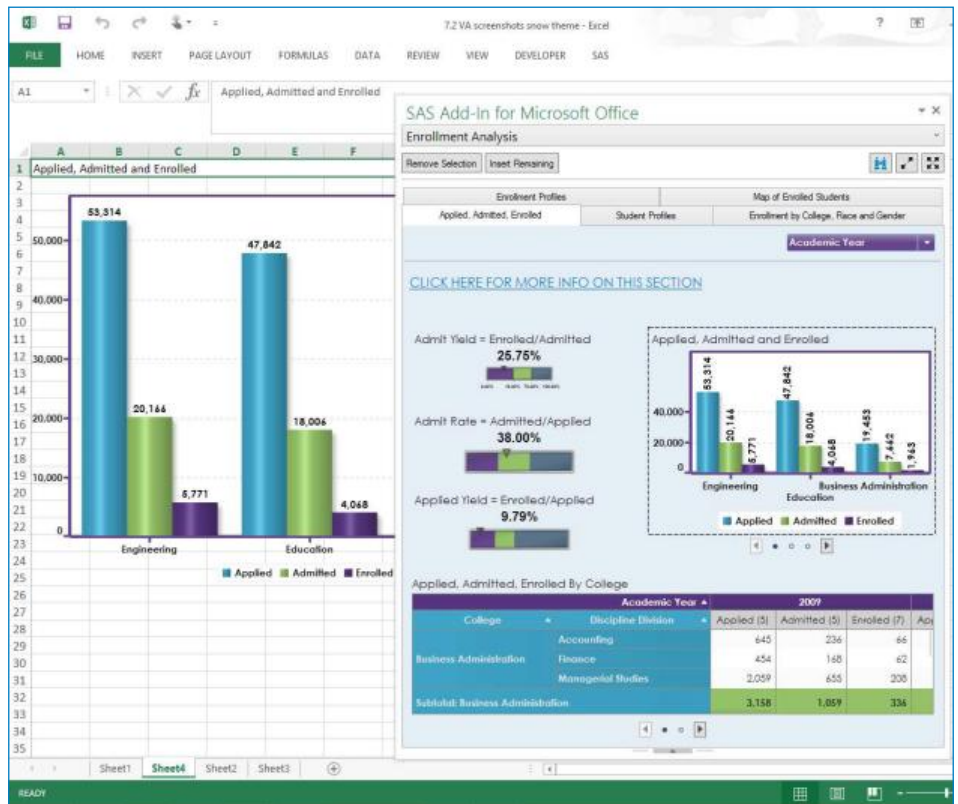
7.2 VA screenshots snow theme - Excel

? 

FILE HOME INSERT PAGE LAYOUT FORMULAS DATA REVIEW VIEW DEVELOPER SAS

A1

Applied, Admitted and Enrolled

A B C D E F

1 Applied, Admitted and Enrolled

| | | | | | | | | | | | | | | | | | | | | | | | | | | | | | | | | | |
|---|---|---|---|---|---|---|---|---|---|---|---|---|---|---|---|---|---|---|---|---|---|---|---|---|---|---|---|---|---|---|---|---|---|
| 2 | 3 | 4 | 5 | 6 | 7 | 8 | 9 | 10 | 11 | 12 | 13 | 14 | 15 | 16 | 17 | 18 | 19 | 20 | 21 | 22 | 23 | 24 | 25 | 26 | 27 | 28 | 29 | 30 | 31 | 32 | 33 | 34 | 35 |

53,314
47,842
50,000
40,000
30,000
20,000
10,000
0
20,166
18,006
5,771
4,068
Engineering
Education
Applied Admitted Enrolled

SAS Add-In for Microsoft Office

Enrollment Analysis

Remove Selection Insert Remaining

Enrollment Profiles
Map of Enrolled Students
Applied, Admitted, Enrolled
Student Profiles
Enrollment by College, Race and Gender

Academic Year

CLICK HERE FOR MORE INFO ON THIS SECTION

Admit Yield = Enrolled/Admitted
25.75%

Admit Rate = Admitted/Applied
38.00%

Applied Yield = Enrolled/Applied
9.79%

Applied, Admitted and Enrolled
53,314
47,842
40,000
20,000
0
20,166
5,771
18,006
4,068
19,453
7,442
1,963
Engineering
Education
Business Administration
Applied Admitted Enrolled

Applied, Admitted, Enrolled By College

| | | Academic Year | 2009 | | |
|---|---|---|---|---|---|
| College | Discipline Division | | Applied (5) | Admitted (5) | Enrolled (7) |
| Business Administration | Accounting | | 645 | 236 | 66 |
| | Finance | | 454 | 168 | 62 |
| | Managerial Studies | | 2,059 | 655 | 208 |
| Subtotal: Business Administration | | | 3,158 | 1,059 | 336 |

Sheet1 Sheet4 Sheet2 Sheet3

READY